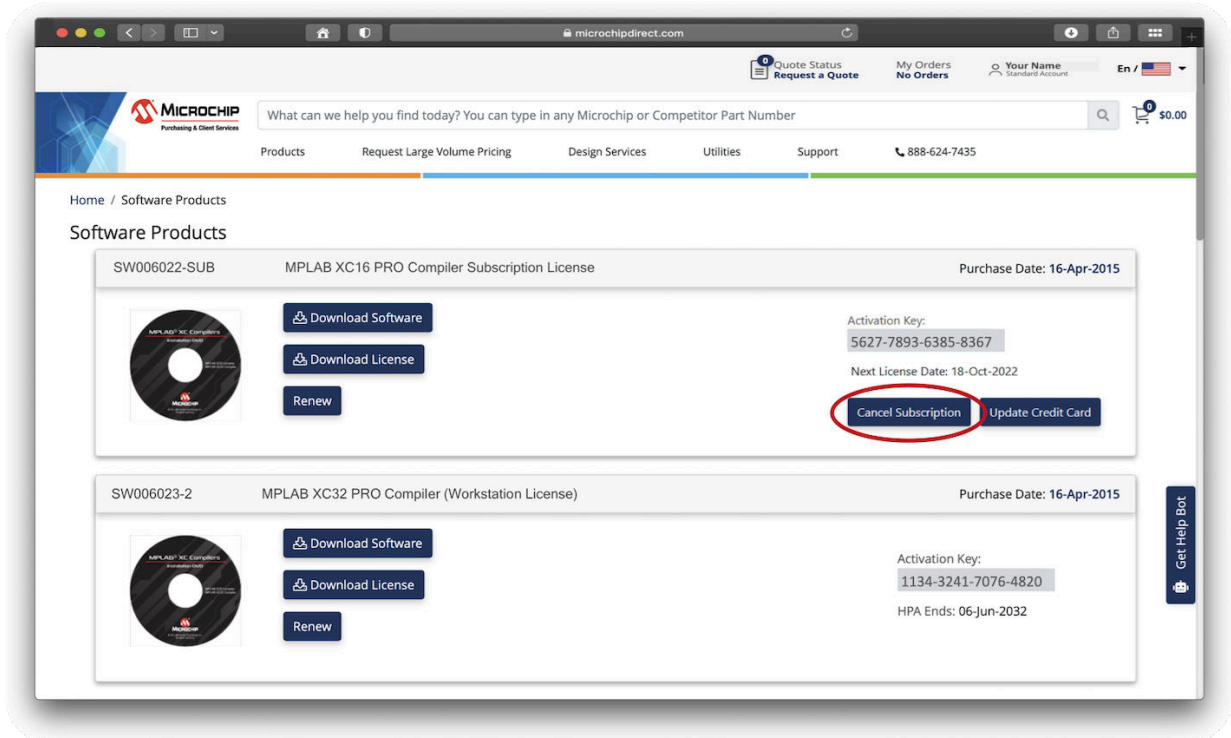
microchipdirect.com

0 Quote Status
Request a Quote

My Orders
No Orders

Your Name
Standard Account

En /

MICROCHIP
Purchasing & Client Services

What can we help you find today? You can type in any Microchip or Competitor Part Number

0 $0.00

Products
Request Large Volume Pricing
Design Services
Utilities
Support
888-624-7435

Home / Software Products

Software Products

SW006022-SUB MPLAB XC16 PRO Compiler Subscription License Purchase Date: 16-Apr-2015

MPLAB XC Compilers
Installation DVD
MICROCHIP

Download Software
Download License
Renew

Activation Key:
5627-7893-6385-8367
Next License Date: 18-Oct-2022

Cancel Subscription
Update Credit Card

SW006023-2 MPLAB XC32 PRO Compiler (Workstation License) Purchase Date: 16-Apr-2015

MPLAB XC Compilers
Installation DVD
MICROCHIP

Download Software
Download License
Renew

Activation Key:
1134-3241-7076-4820
HPA Ends: 06-Jun-2032

Get Help Bot